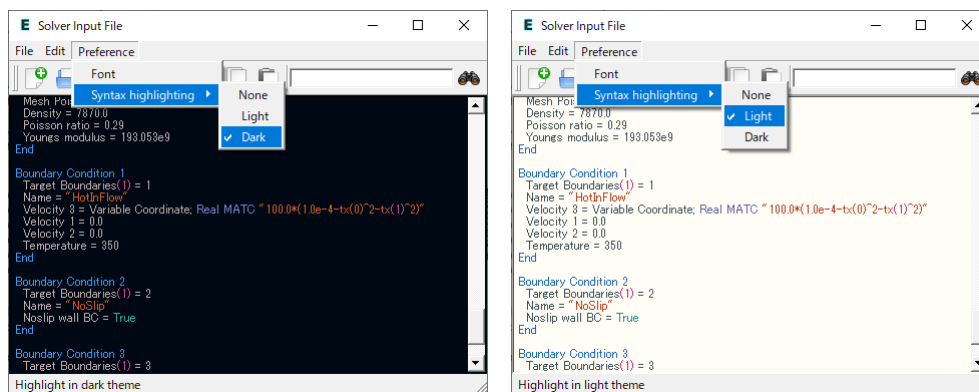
E Solver Input File

File Edit Preference

Font
Syntax highlighting ▸

None
Light
✓ Dark

Mesh Poi
Density = 7870.0
Poisson ratio = 0.29
Youngs modulus = 193.053e9
End

Boundary Condition 1
Target Boundaries(1) = 1
Name = "HotInFlow"
Velocity 3 = Variable Coordinate; Real MATC "100.0*(1.0e-4-tx(0)^2-tx(1)^2)"
Velocity 1 = 0.0
Velocity 2 = 0.0
Temperature = 350
End

Boundary Condition 2
Target Boundaries(1) = 2
Name = "NoSlip"
Noslip wall BC = True
End

Boundary Condition 3
Target Boundaries(1) = 3

Highlight in dark theme

E Solver Input File

File Edit Preference

Font
Syntax highlighting ▸

None
✓ Light
Dark

Mesh Poi
Density = 7870.0
Poisson ratio = 0.29
Youngs modulus = 193.053e9
End

Boundary Condition 1
Target Boundaries(1) = 1
Name = "HotInFlow"
Velocity 3 = Variable Coordinate; Real MATC "100.0*(1.0e-4-tx(0)^2-tx(1)^2)"
Velocity 1 = 0.0
Velocity 2 = 0.0
Temperature = 350
End

Boundary Condition 2
Target Boundaries(1) = 2
Name = "NoSlip"
Noslip wall BC = True
End

Boundary Condition 3
Target Boundaries(1) = 3

Highlight in light theme